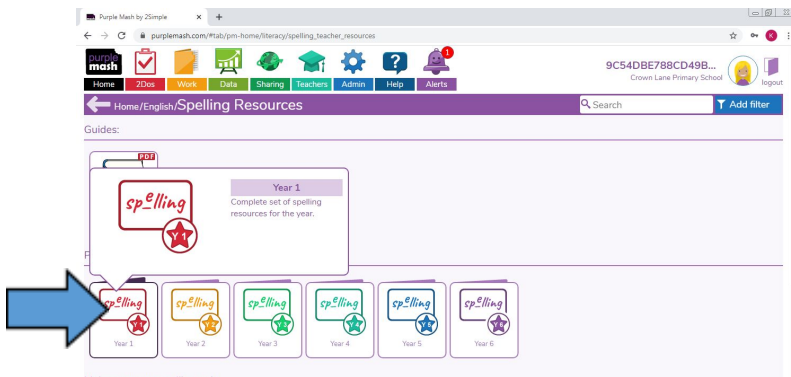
Purple Mash by 2Simple × +

purplemash.com/#tab/pm-home/literacy/spelling_teacher_resources

purple mash

Home 2Dos Work Data Sharing Teachers Admin Help Alerts

1

9C54DBE788CD49B...
Crown Lane Primary School

logout

Home/English/Spelling Resources

Search

Add filter

Guides:

PDF

sp$^e$lling

Y1

Year 1

Complete set of spelling resources for the year.

P

sp$^e$lling Y1 Year 1

sp$^e$lling Y2 Year 2

sp$^e$lling Y3 Year 3

sp$^e$lling Y4 Year 4

sp$^e$lling Y5 Year 5

sp$^e$lling Y6 Year 6